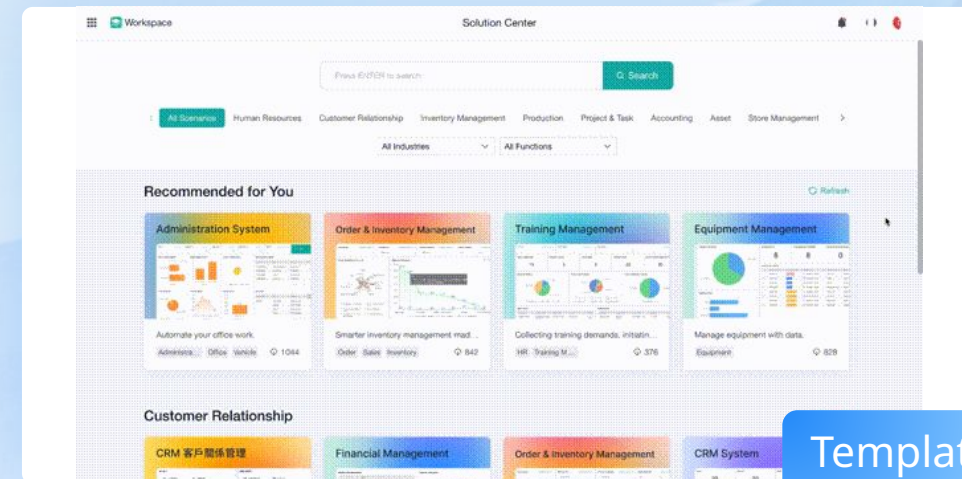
Workspace

Solution Center

Press ENTER to search

Search

All Scenarios Human Resources Customer Relationship Inventory Management Production Project & Task Accounting Asset Store Management

All Industries

All Functions

Recommended for You

Refresh

Administration System

Automate your office work.

Administra... Office Vehicle 1044

Order & Inventory Management

Smarter inventory management mad...

Order Sales Inventory 842

Training Management

Collecting training demands, initiatin...

HR Training M... 376

Equipment Management

Manage equipment with data.

Equipment 828

Customer Relationship

CRM 客戶關係管理

Financial Management

Order & Inventory Management

CRM System

Templat